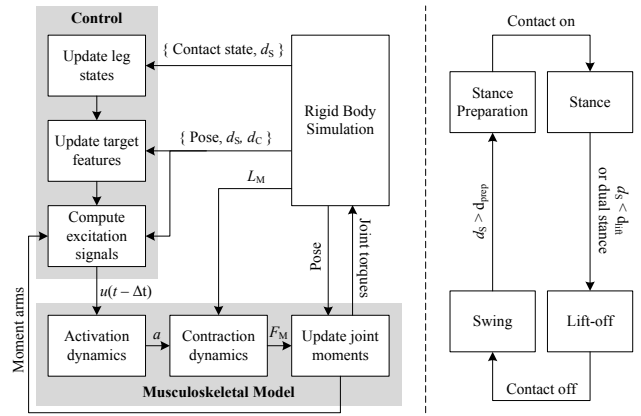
Control

Update leg states

{ Contact state, $d_S$ }

Update target features

{ Pose, $d_S$, $d_C$ }

Rigid Body Simulation

$L_M$

Compute excitation signals

Moment arms

$u(t - \Delta t)$

Pose

Joint torques

Activation dynamics

$a$

Contraction dynamics

$F_M$

Update joint moments

Musculoskeletal Model

Contact on

Stance Preparation

Stance

$d_S > d_{prep}$

$d_S < d_{lift}$ or dual stance

Swing

Lift-off

Contact off